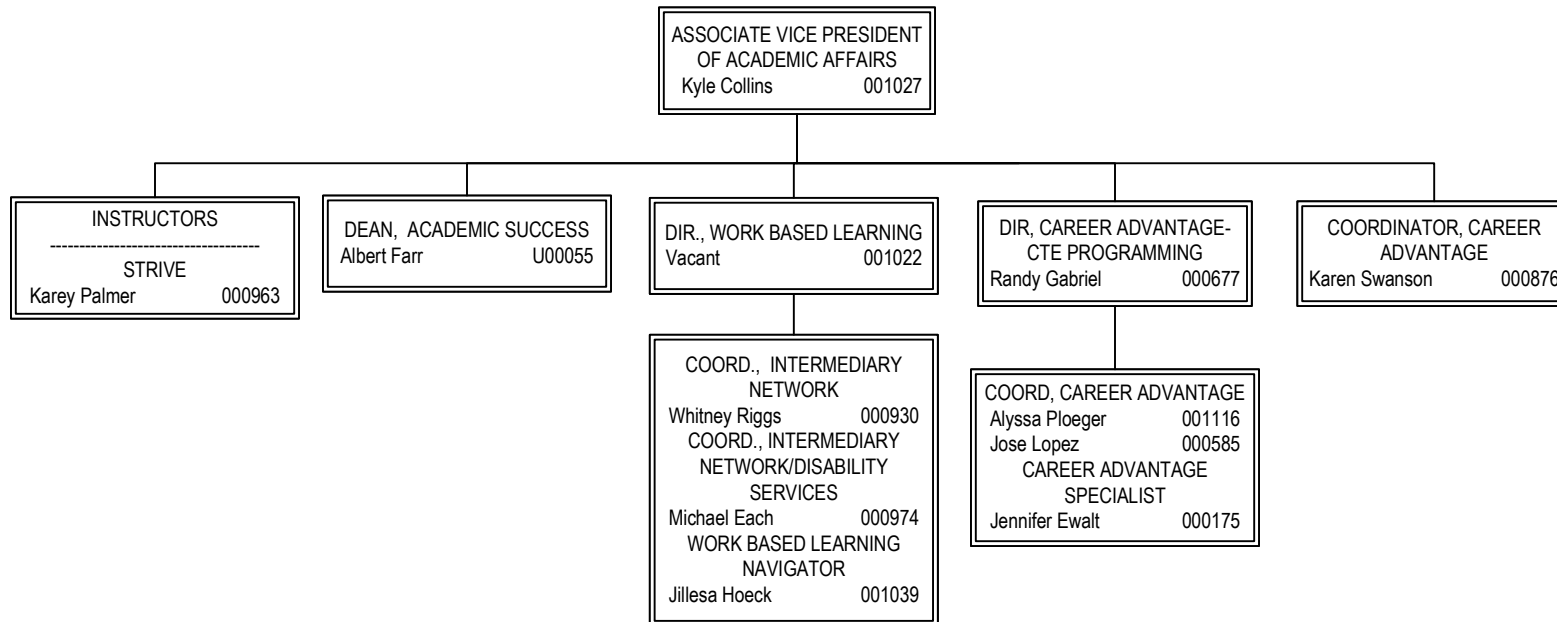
ASSOCIATE VICE PRESIDENT OF ACADEMIC AFFAIRS
Kyle Collins 001027

INSTRUCTORS
-----------------------------------
STRIVE
Karey Palmer 000963

DEAN, ACADEMIC SUCCESS
Albert Farr U00055

DIR., WORK BASED LEARNING
Vacant 001022

COORD., INTERMEDIARY NETWORK
Whitney Riggs 000930
COORD., INTERMEDIARY NETWORK/DISABILITY SERVICES
Michael Each 000974
WORK BASED LEARNING NAVIGATOR
Jillesa Hoeck 001039

DIR, CAREER ADVANTAGE-CTE PROGRAMMING
Randy Gabriel 000677

COORD, CAREER ADVANTAGE
Alyssa Ploeger 001116
Jose Lopez 000585
CAREER ADVANTAGE SPECIALIST
Jennifer Ewalt 000175

COORDINATOR, CAREER ADVANTAGE
Karen Swanson 000876